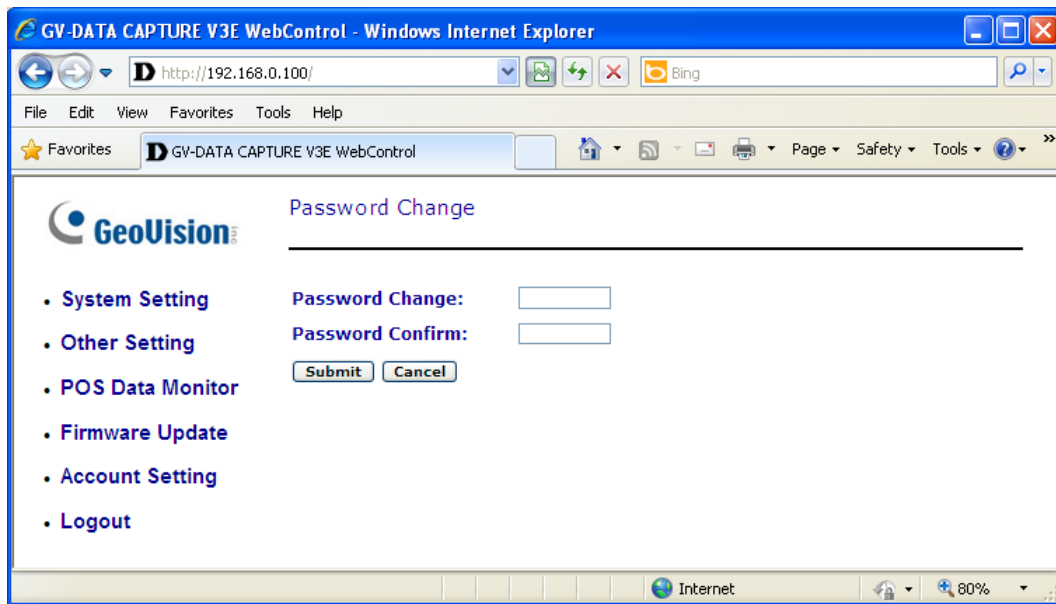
GV-DATA CAPTURE V3E WebControl - Windows Internet Explorer

http://192.168.0.100/

Bing

File Edit View Favorites Tools Help

Favorites

GV-DATA CAPTURE V3E WebControl

Page ▾ Safety ▾ Tools ▾

GeoVision

Password Change

- System Setting
- Other Setting
- POS Data Monitor
- Firmware Update
- Account Setting
- Logout

Password Change:

Password Confirm:

Submit Cancel

Internet

80%